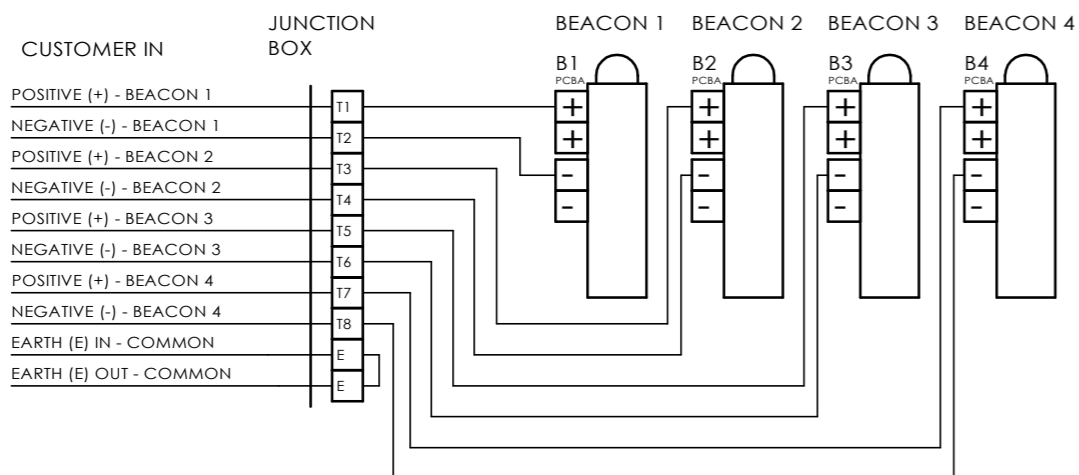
CUSTOMER IN

JUNCTION BOX

BEACON 1 BEACON 2 BEACON 3 BEACON 4

B1 PCBA
B2 PCBA
B3 PCBA
B4 PCBA

POSITIVE (+) - BEACON 1
NEGATIVE (-) - BEACON 1
POSITIVE (+) - BEACON 2
NEGATIVE (-) - BEACON 2
POSITIVE (+) - BEACON 3
NEGATIVE (-) - BEACON 3
POSITIVE (+) - BEACON 4
NEGATIVE (-) - BEACON 4
EARTH (E) IN - COMMON
EARTH (E) OUT - COMMON

T1
T2
T3
T4
T5
T6
T7
T8
E
E

+
+
-
-
+
+
-
-
+
+
-
-
+
+
-
-